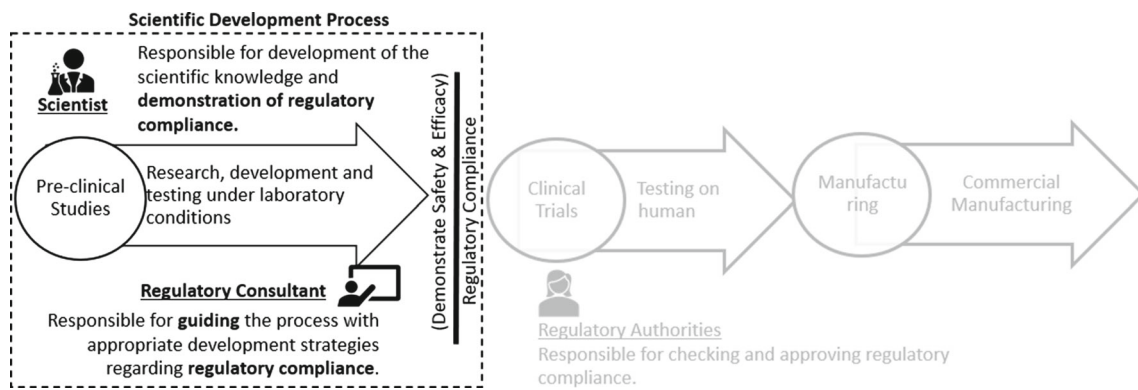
Scientific Development Process

Scientist

Responsible for development of the scientific knowledge and **demonstration of regulatory compliance.**

Pre-clinical Studies

Research, development and testing under laboratory conditions

Regulatory Consultant

Responsible for **guiding** the process with appropriate development strategies regarding **regulatory compliance**.

Regulatory Compliance
(Demonstrate Safety & Efficacy)

Clinical Trials

Testing on human

Manufacturing

Commercial Manufacturing

Regulatory Authorities

Responsible for checking and approving regulatory compliance.